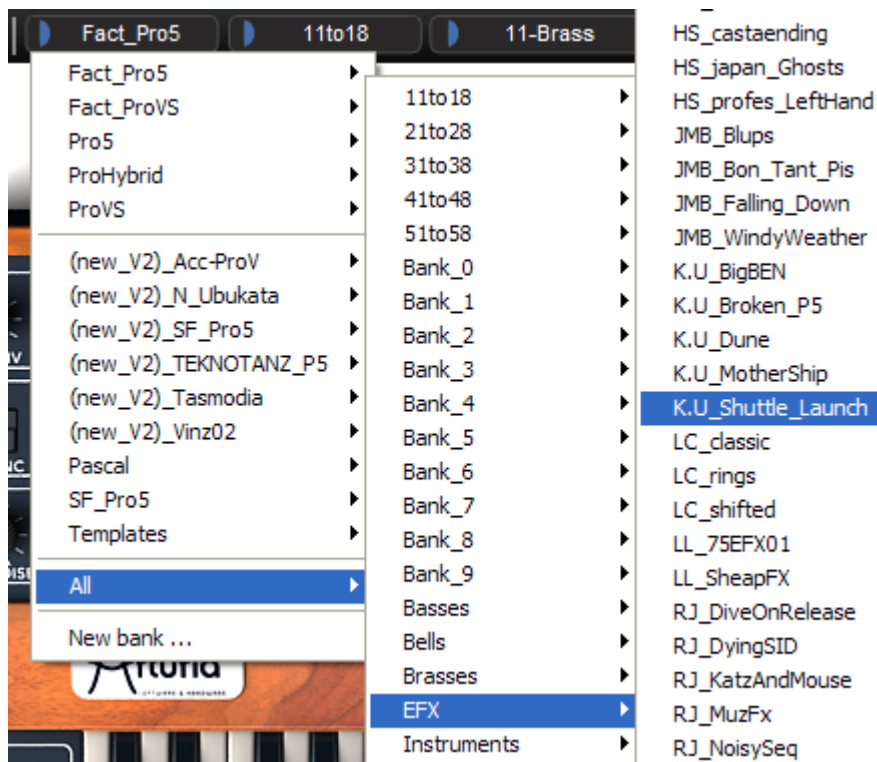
Fact_Pro5
11to18
11-Brass

Fact_Pro5
Fact_ProVS
Pro5
ProHybrid
ProVS
(new_V2)_Acc-ProV
(new_V2)_N_Ubukata
(new_V2)_SF_Pro5
(new_V2)_TEKNOTANZ_P5
(new_V2)_Tasmodia
(new_V2)_Vinz02
Pascal
SF_Pro5
Templates
All
New bank ...

11to18
21to28
31to38
41to48
51to58
Bank_0
Bank_1
Bank_2
Bank_3
Bank_4
Bank_5
Bank_6
Bank_7
Bank_8
Bank_9
Basses
Bells
Brasses
EFX
Instruments

HS_castaending
HS_japan_Ghosts
HS_profes_LeftHand
JMB_Blups
JMB_Bon_Tant_Pis
JMB_Falling_Down
JMB_WindyWeather
K.U_BigBEN
K.U_Broken_P5
K.U_Dune
K.U_MotherShip
K.U_Shuttle_Launch
LC_classic
LC_rings
LC_shifted
LL_75EFX01
LL_SheapFX
RJ_DiveOnRelease
RJ_DyingSID
RJ_KatzAndMouse
RJ_MuzFx
RJ_NoisySeq